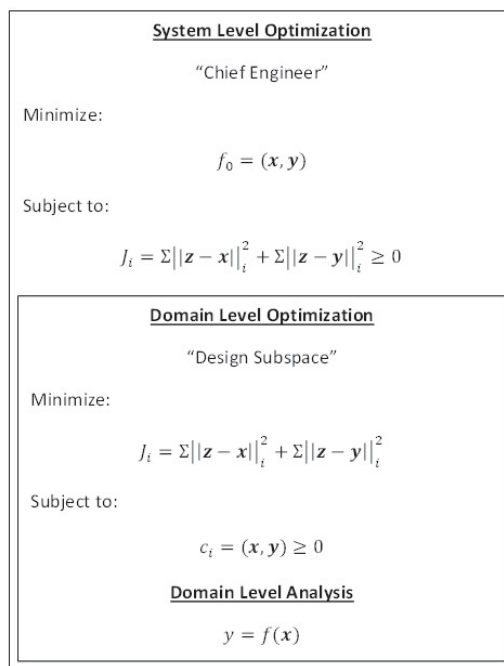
System Level Optimization

"Chief Engineer"

Minimize:

$f_0 = (\boldsymbol{x}, \boldsymbol{y})$

Subject to:

$J_i = \Sigma||\boldsymbol{z} - \boldsymbol{x}||_i^2 + \Sigma||\boldsymbol{z} - \boldsymbol{y}||_i^2 \geq 0$

Domain Level Optimization

"Design Subspace"

Minimize:

$J_i = \Sigma||\boldsymbol{z} - \boldsymbol{x}||_i^2 + \Sigma||\boldsymbol{z} - \boldsymbol{y}||_i^2$

Subject to:

$c_i = (\boldsymbol{x}, \boldsymbol{y}) \geq 0$

Domain Level Analysis

$y = f(\boldsymbol{x})$